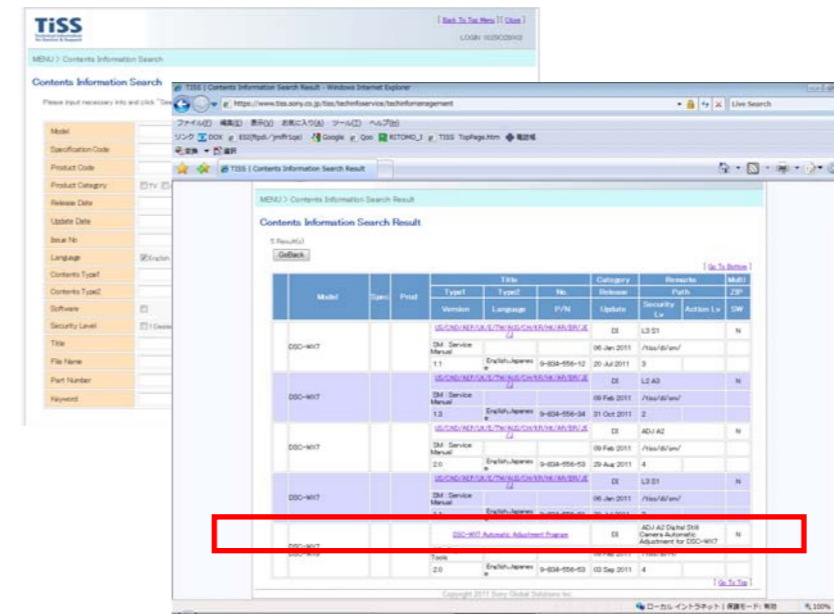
TiSS

[ Back To Top Menu ] [ Close ]
LOGIN: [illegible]

MENU > Contents Information Search

Contents Information Search

Please input necessary info and click "Se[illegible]

| | |
|---|---|
| Model | |
| Specification Code | |
| Product Code | |
| Product Category | TV |
| Release Date | |
| Update Date | |
| Issue No | |
| Language | English |
| Contents Type1 | |
| Contents Type2 | |
| Software | |
| Security Level | 1 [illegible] |
| Title | |
| File Name | |
| Part Number | |
| Keyword | |

TISS | Contents Information Search Result - Windows Internet Explorer

https://www.tiss.sony.co.jp/tiss/techinfoservice/techinfomanagement

Live Search

ファイル(F) 編集(E) 表示(V) お気に入り(A) ツール(T) ヘルプ(H)

リンク DOX ESI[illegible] Google Goo KITOMO_I TISS TopPage.htm 電話帳

変換 選択

TISS | Contents Information Search Result

MENU > Contents Information Search Result

Contents Information Search Result

5 Result(s)

GoBack

[ Go To Bottom ]

| Model | Spec | Prod | Title Type1 / Version | Type2 / Language | No. / P/N | Category / Release / Update | Remarks Path / Security Lv | Action Lv | Multi ZIP / SW |
|---|---|---|---|---|---|---|---|---|---|
| DSC-WX7 | | | US/CND/AEP/UK/E/TW/AUS/CH/KR/HK/AR/BR/JE/J<br>SM Service Manual<br>1.1 | English/Japanese | 9-834-556-12 | DI<br>06 Jan 2011<br>20 Jul 2011 | L3 S1<br>/tiss/di/sm/<br>3 | | N |
| DSC-WX7 | | | US/CND/AEP/UK/E/TW/AUS/CH/KR/HK/AR/BR/JE/J<br>SM Service Manual<br>1.3 | English/Japanese | 9-834-556-34 | DI<br>09 Feb 2011<br>31 Oct 2011 | L2 A3<br>/tiss/di/sm/<br>2 | | N |
| DSC-WX7 | | | US/CND/AEP/UK/E/TW/AUS/CH/KR/HK/AR/BR/JE/J<br>SM Service Manual<br>2.0 | English/Japanese | 9-834-556-53 | DI<br>09 Feb 2011<br>29 Aug 2011 | ADJ A2<br>/tiss/di/sm/<br>4 | | N |
| DSC-WX7 | | | US/CND/AEP/UK/E/TW/AUS/CH/KR/HK/AR/BR/JE/J<br>SM Service Manual<br>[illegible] | English/Japanese | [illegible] | DI<br>06 Jan 2011<br>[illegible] | L3 S1<br>/tiss/di/sm/ | | N |
| DSC-WX7 | | | DSC-WX7 Automatic Adjustment Program<br>Tools<br>2.0 | English/Japanese | 9-834-556-53 | DI<br>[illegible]<br>03 Sep 2011 | ADJ A2 Digital Still Camera Automatic Adjustment for DSC-WX7<br>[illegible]<br>4 | | N |

[ Go To Top ]

Copyright 2011 Sony Global Solutions Inc.

ローカル イントラネット | 保護モード: 無効 100%